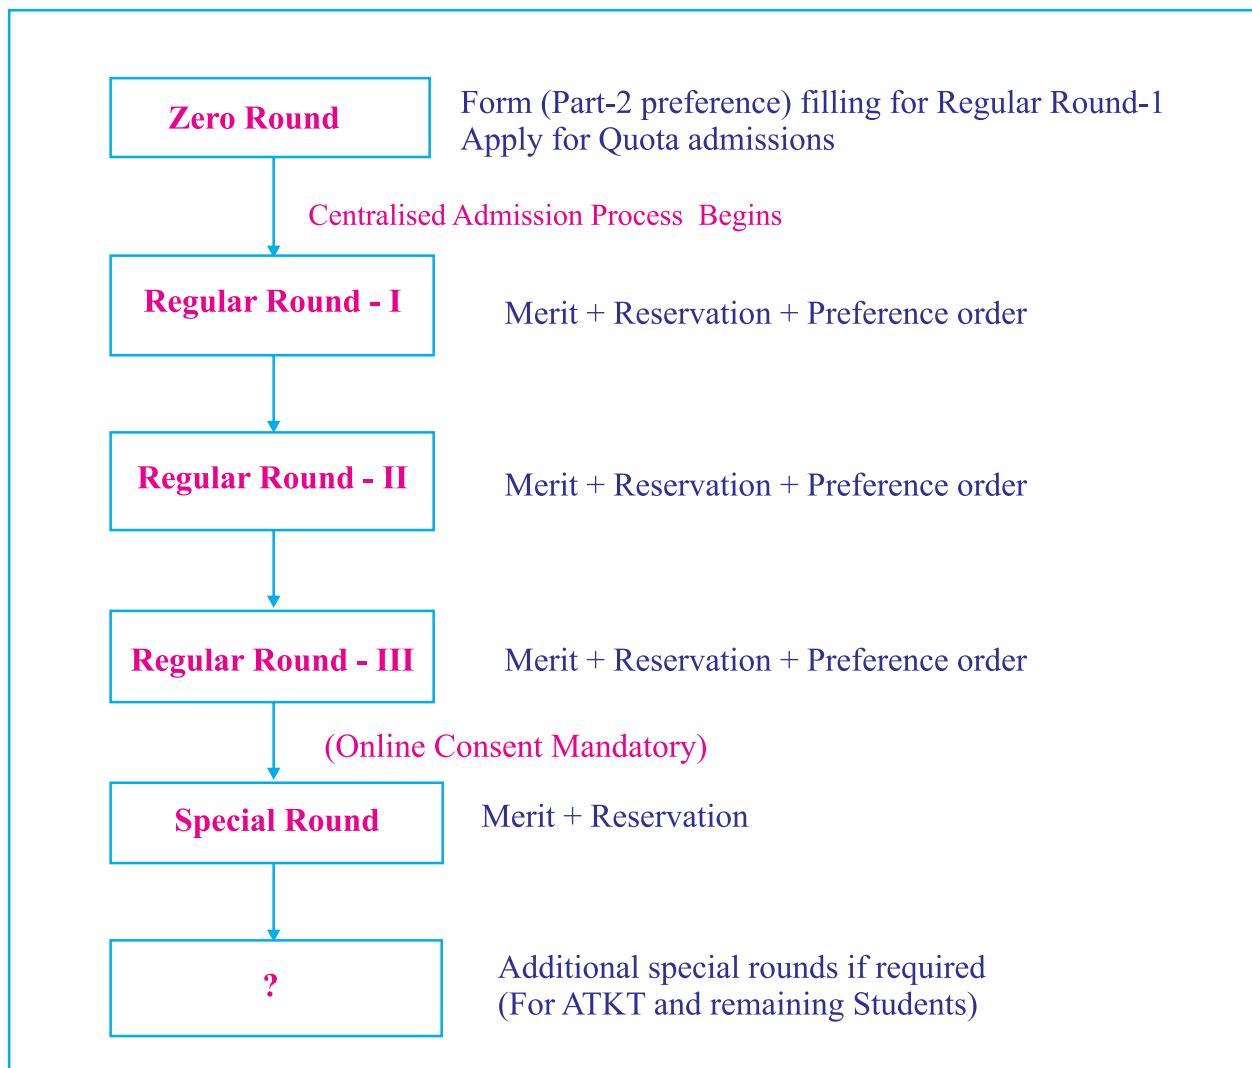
Zero Round

Form (Part-2 preference) filling for Regular Round-1
Apply for Quota admissions

Centralised Admission Process Begins

Regular Round - I

Merit + Reservation + Preference order

Regular Round - II

Merit + Reservation + Preference order

Regular Round - III

Merit + Reservation + Preference order

(Online Consent Mandatory)

Special Round

Merit + Reservation

?

Additional special rounds if required
(For ATKT and remaining Students)